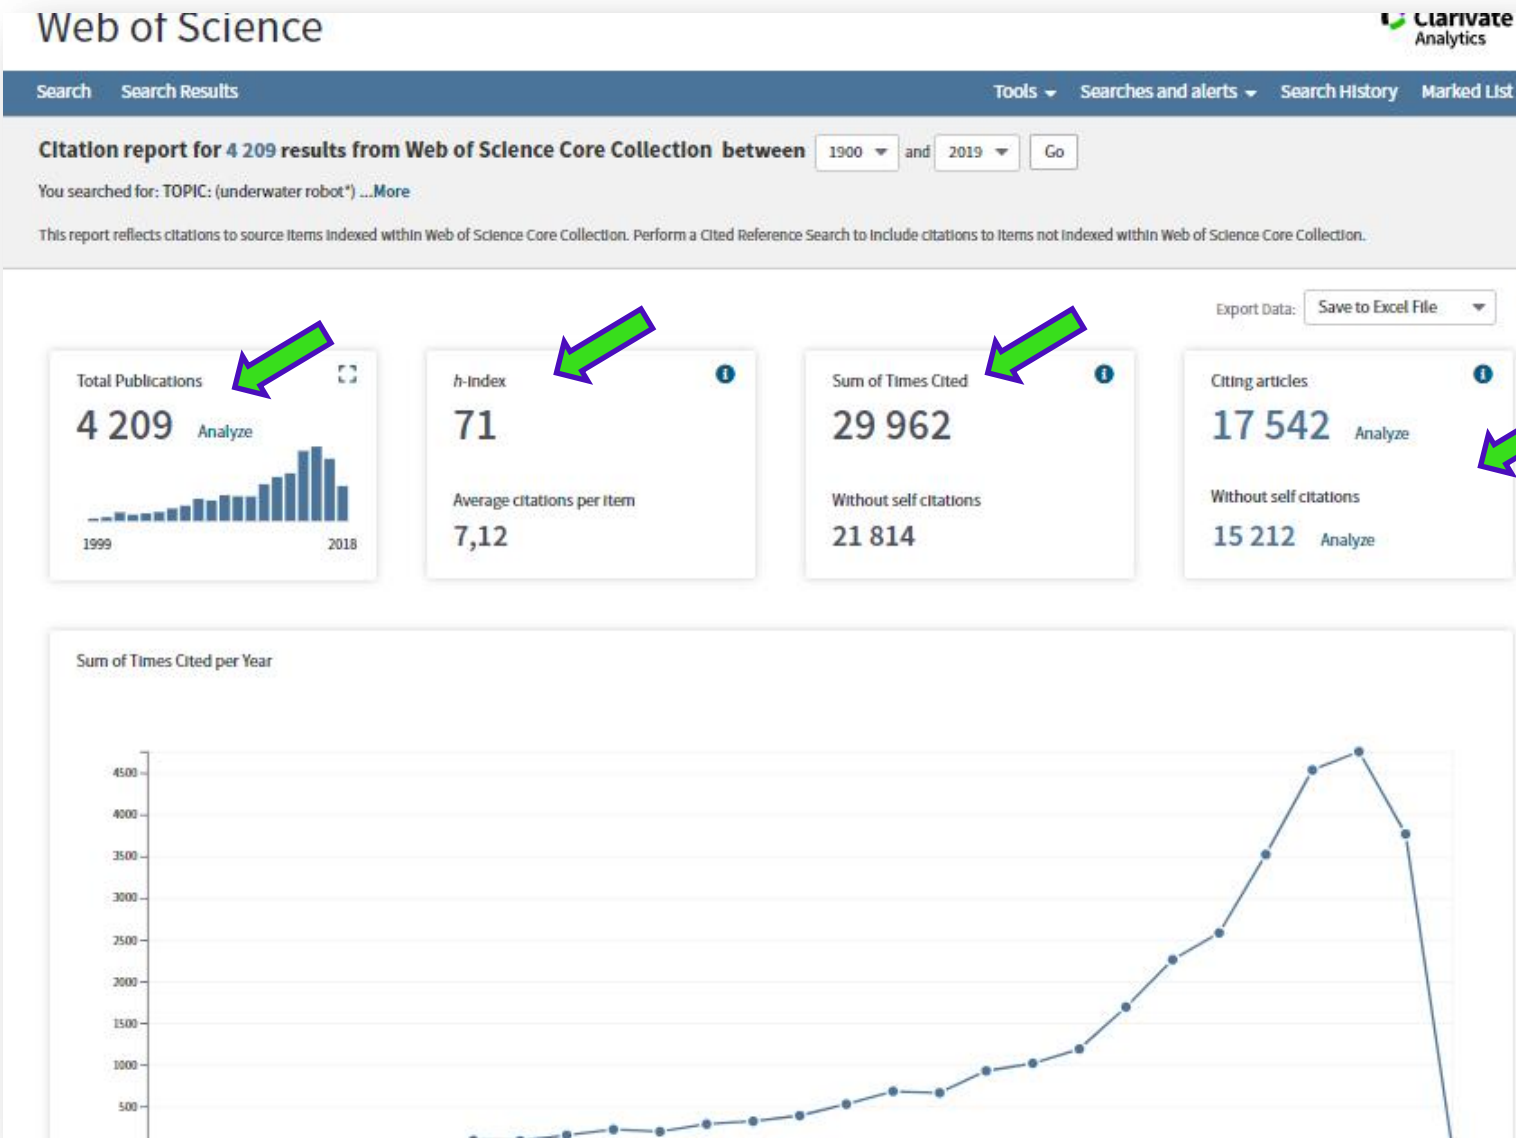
Web of Science

Clarivate Analytics

Search Search Results Tools Searches and alerts Search History Marked List

Citation report for 4 209 results from Web of Science Core Collection between 1900 and 2019 Go

You searched for: TOPIC: (underwater robot*) ...More

This report reflects citations to source items indexed within Web of Science Core Collection. Perform a Cited Reference Search to include citations to items not indexed within Web of Science Core Collection.

Export Data: Save to Excel File

Total Publications
4 209 Analyze
1999 2018

h-index
71
Average citations per item
7,12

Sum of Times Cited
29 962
Without self citations
21 814

Citing articles
17 542 Analyze
Without self citations
15 212 Analyze

Sum of Times Cited per Year

4500
4000
3500
3000
2500
2000
1500
1000
500